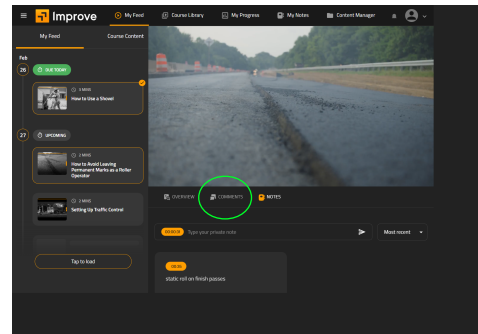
Improve
My Feed
Course Library
My Progress
My Notes
Content Manager

My Feed
Course Content

Feb
26
DUE TODAY
3 MINS
How to Use a Shovel

27
UPCOMING
2 MINS
How to Avoid Leaving Permanent Marks as a Roller Operator

2 MINS
Setting Up Traffic Control

Tap to load

OVERVIEW
COMMENTS
NOTES

00:00:00
Type your private note
Most recent

00:26
static roll on finish passes